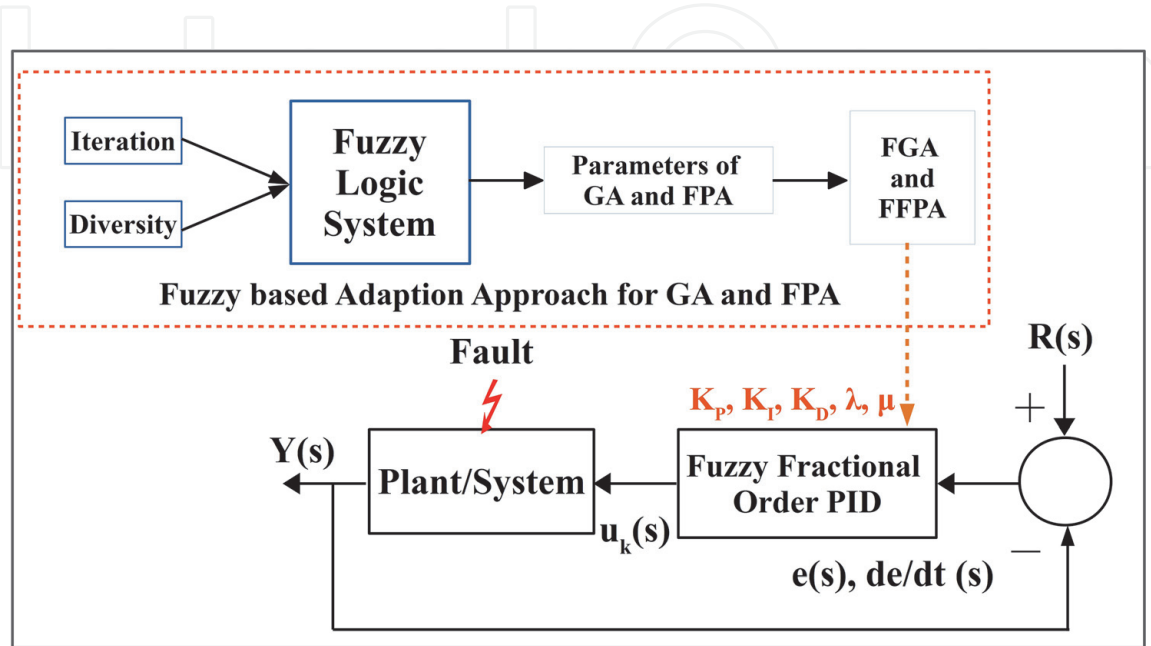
Iteration

Diversity

Fuzzy Logic System

Parameters of GA and FPA

FGA and FFPA

Fuzzy based Adaption Approach for GA and FPA

Fault

R(s)

$K_P$, $K_I$, $K_D$, $\lambda$, $\mu$

+

Y(s)

Plant/System

Fuzzy Fractional Order PID

$u_k(s)$

−

e(s), de/dt (s)